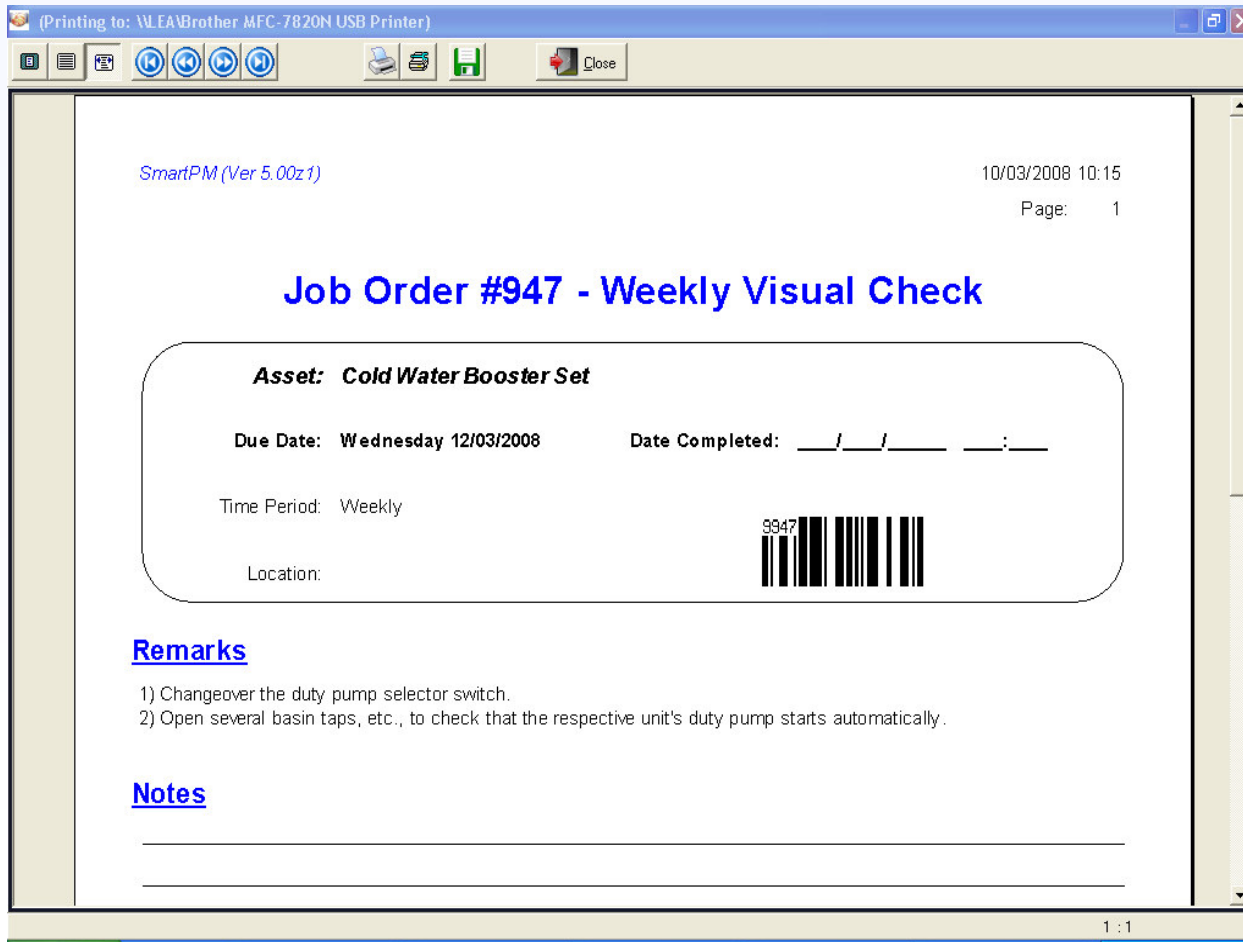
(Printing to: \\LEA\Brother MFC-7820N USB Printer)

Close

SmartPM (Ver 5.00z1)

10/03/2008 10:15

Page: 1

Job Order #947 - Weekly Visual Check

Asset: Cold Water Booster Set

Due Date: Wednesday 12/03/2008

Date Completed: \_\_\_/\_\_\_/\_\_\_\_\_ \_\_\_:\_\_\_

Time Period: Weekly

9947

Location:

Remarks

1) Changeover the duty pump selector switch.
2) Open several basin taps, etc., to check that the respective unit's duty pump starts automatically.

Notes

1 : 1